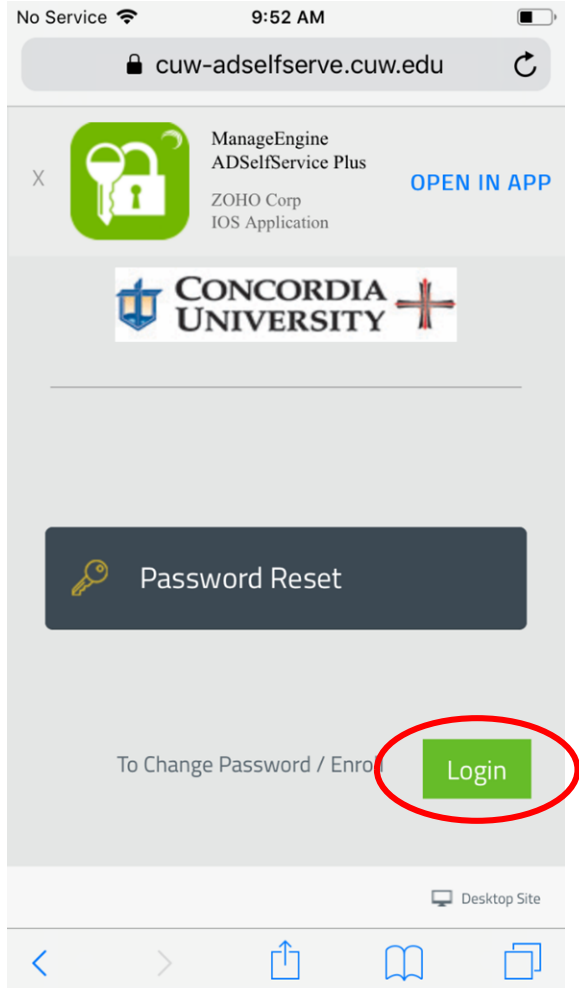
No Service 9:52 AM

cuw-adselfserve.cuw.edu

X

ManageEngine ADSelfService Plus

ZOHO Corp IOS Application

OPEN IN APP

CONCORDIA UNIVERSITY

Password Reset

To Change Password / Enrol

Login

Desktop Site